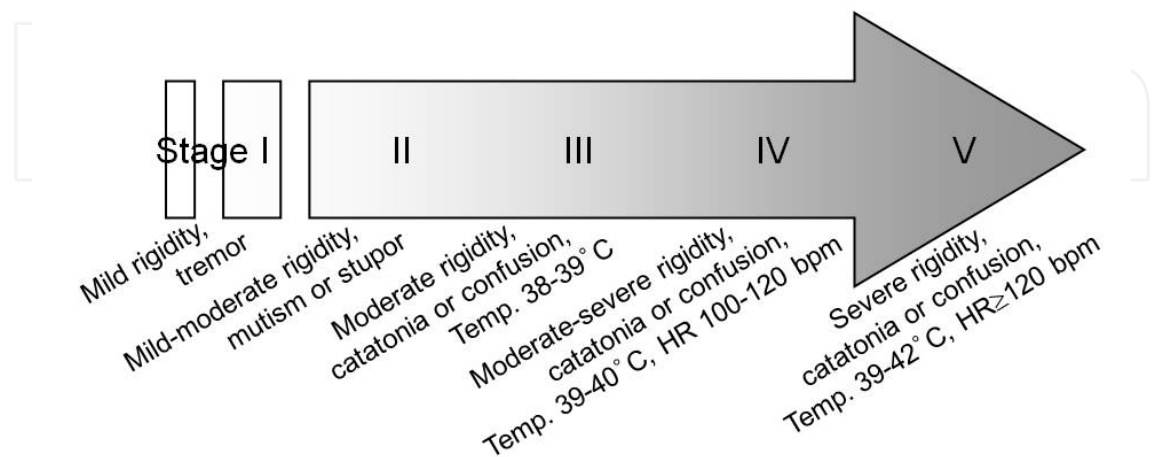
Stage I

II

III

IV

V

Mild rigidity, tremor

Mild-moderate rigidity, mutism or stupor

Moderate rigidity, catatonia or confusion, Temp. 38-39° C

Moderate-severe rigidity, catatonia or confusion, Temp. 39-40° C, HR 100-120 bpm

Severe rigidity, catatonia or confusion, Temp. 39-42° C, HR≥120 bpm